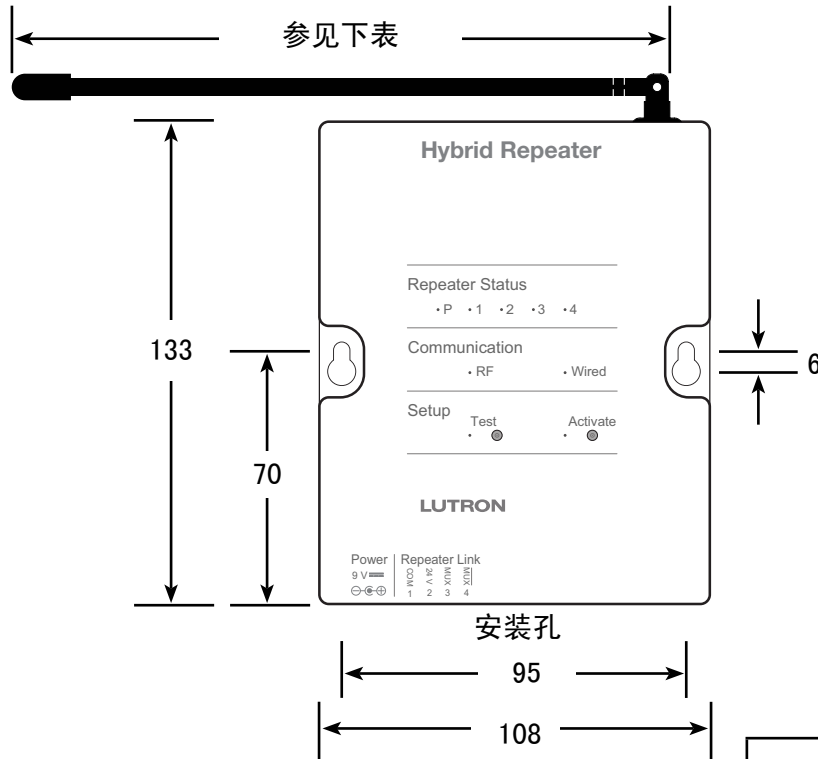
参见下表

Hybrid Repeater

Repeater Status
• P • 1 • 2 • 3 • 4

Communication
• RF • Wired

Setup
Test Activate

LUTRON

Power
9 V
Repeater Link
COM 1
24 V 2
MUX 3
$\overline{MUX}$ 4

133

70

6

安装孔

95

108